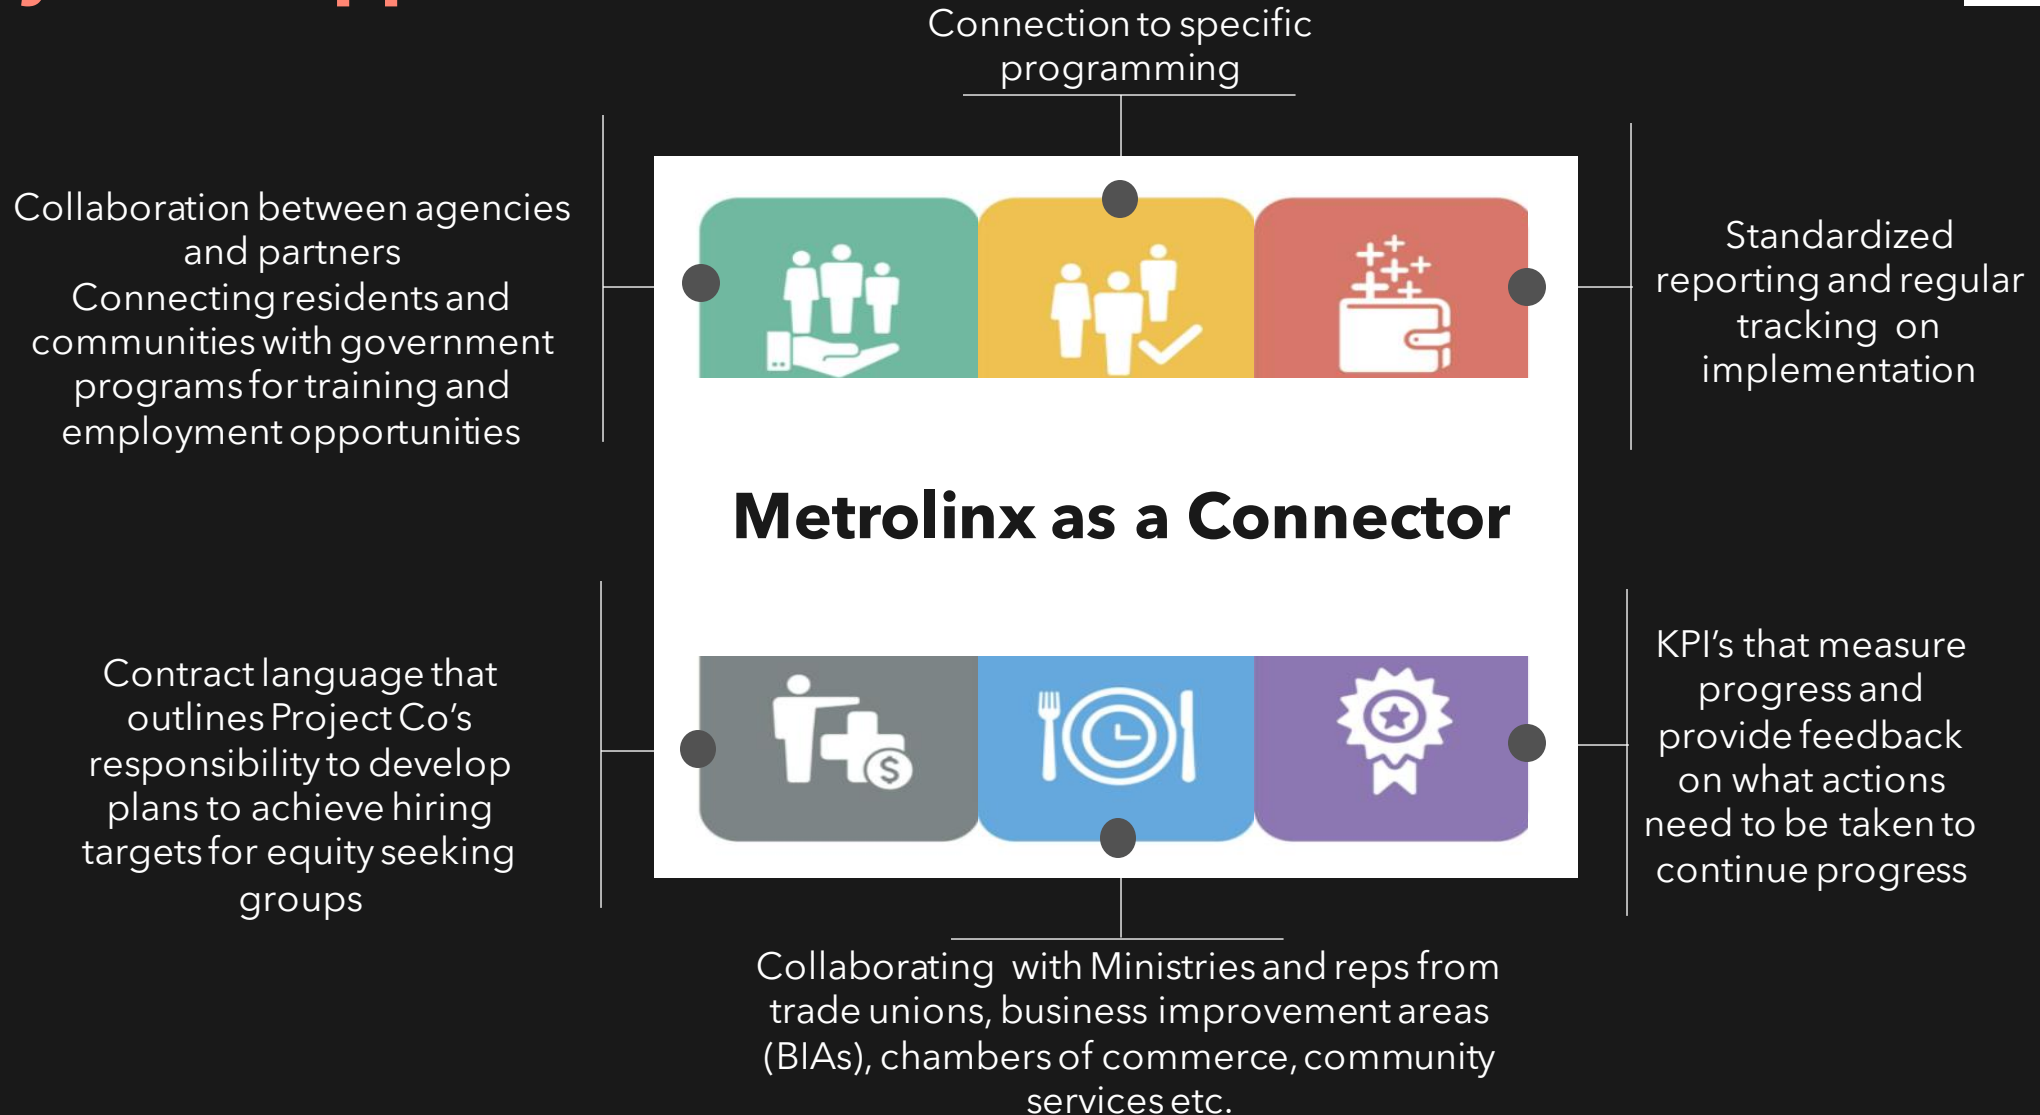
Connection to specific programming

Collaboration between agencies and partners
Connecting residents and communities with government programs for training and employment opportunities

Standardized reporting and regular tracking on implementation

Metrolinx as a Connector

Contract language that outlines Project Co's responsibility to develop plans to achieve hiring targets for equity seeking groups

KPI's that measure progress and provide feedback on what actions need to be taken to continue progress

Collaborating with Ministries and reps from trade unions, business improvement areas (BIAs), chambers of commerce, community services etc.